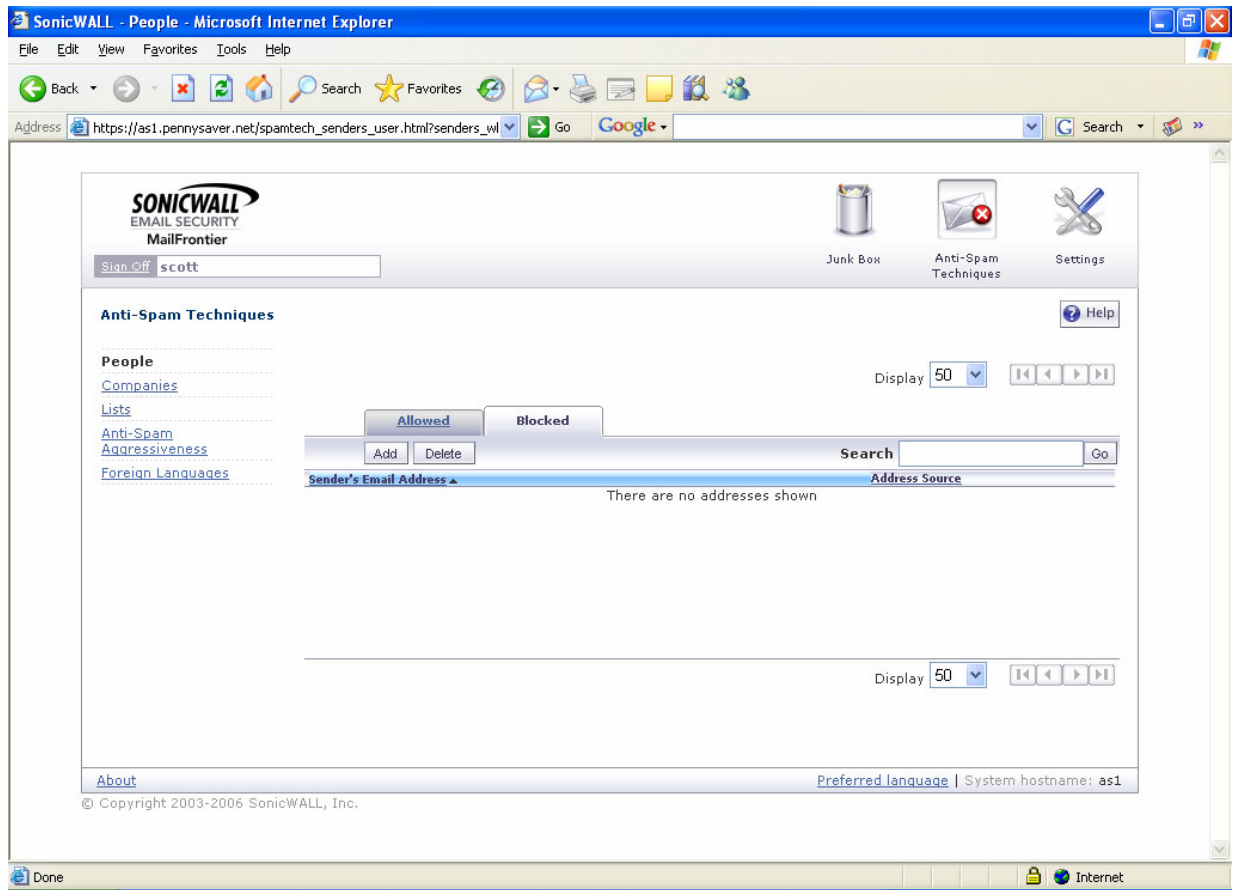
SonicWALL - People - Microsoft Internet Explorer

File Edit View Favorites Tools Help

Back Search Favorites

Address https://as1.pennysaver.net/spamtech_senders_user.html?senders_wl Go Google Search »

SONICWALL EMAIL SECURITY MailFrontier

Sign Off scott

Junk Box Anti-Spam Techniques Settings

Anti-Spam Techniques

Help

People
Companies
Lists
Anti-Spam Aggressiveness
Foreign Languages

Display 50

Allowed Blocked

Add Delete Search Go

| Sender's Email Address ▲ | Address Source |
|---|---|
| There are no addresses shown | |

Display 50

About Preferred language | System hostname: as1

© Copyright 2003-2006 SonicWALL, Inc.

Done Internet